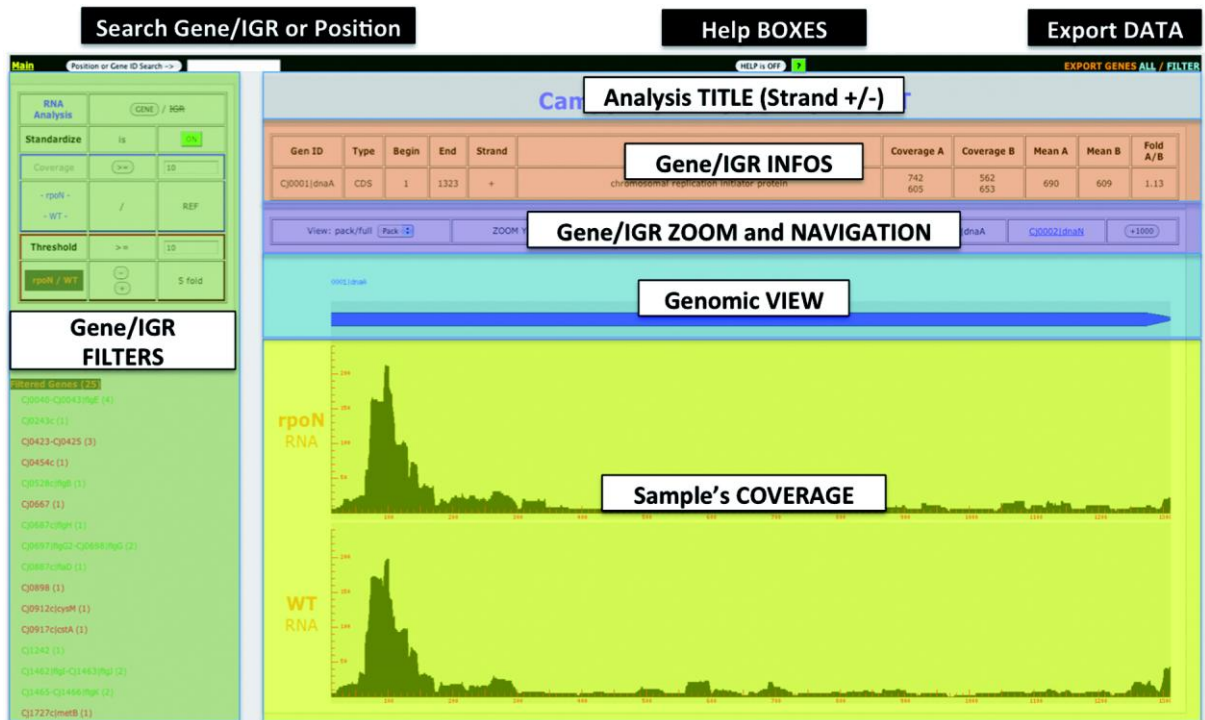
Search Gene/IGR or Position

Help BOXES

Export DATA

Main Position or Gene ID Search ->

HELP is OFF ?

EXPORT GENES ALL / FILTER

RNA Analysis | GENE / IGR
Standardize | is | ON
Coverage | >= | 10
- rpoN - - WT - | / | REF
Threshold | >= | 10
rpoN / WT | - + | 5 fold

Gene/IGR FILTERS

Filtered Genes (25)
Cj0040-Cj0043|flgE (4)
Cj0243c (1)
Cj0423-Cj0425 (3)
Cj0454c (1)
Cj0528c|flgB (1)
Cj0667 (1)
Cj0687c|flgH (1)
Cj0697|flgG2-Cj0698|flgG (2)
Cj0887c|flaD (1)
Cj0898 (1)
Cj0912c|cysM (1)
Cj0917c|cstA (1)
Cj1242 (1)
Cj1462|flgI-Cj1463|flgJ (2)
Cj1465-Cj1466|flgK (2)
Cj1727c|metB (1)

Cam

Analysis TITLE (Strand +/-)

| Gen ID | Type | Begin | End | Strand | | Coverage A | Coverage B | Mean A | Mean B | Fold A/B |
|---|---|---|---|---|---|---|---|---|---|---|
| Cj0001\|dnaA | CDS | 1 | 1323 | + | chromosomal replication initiator protein | 742 605 | 562 653 | 690 | 609 | 1.13 |

Gene/IGR INFOS

View: pack/full Pack

ZOOM Y

Gene/IGR ZOOM and NAVIGATION

|dnaA Cj0002|dnaN +1000

0001|dnaA

Genomic VIEW

rpoN RNA

Sample's COVERAGE

WT RNA